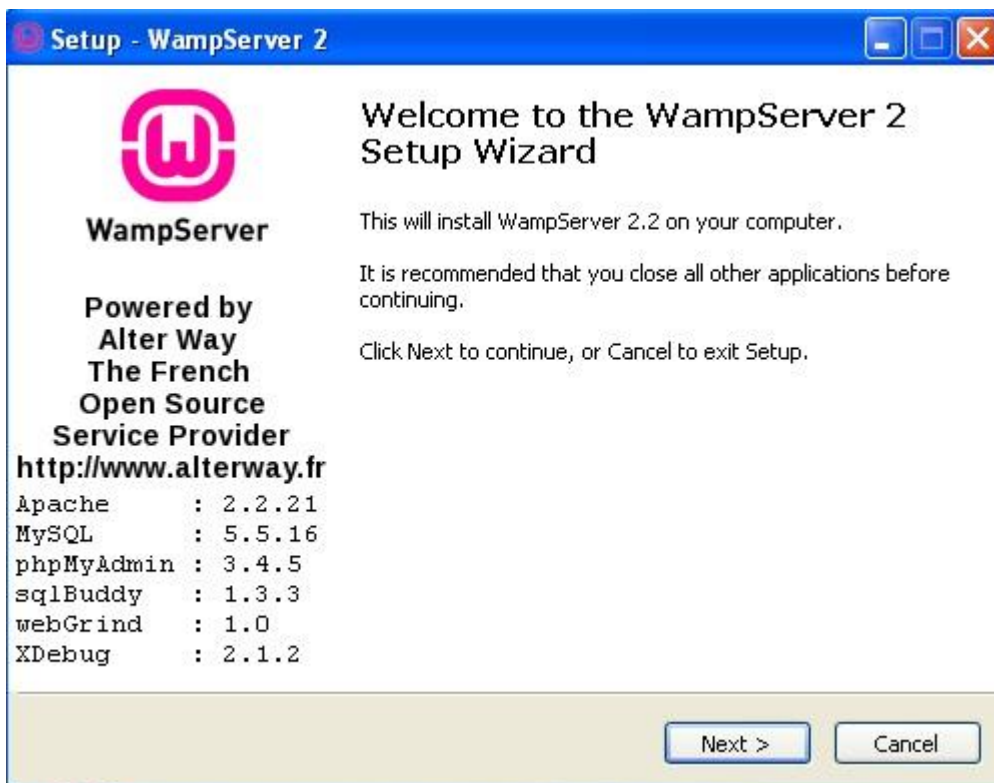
Setup - WampServer 2

WampServer

Powered by
Alter Way
The French
Open Source
Service Provider
http://www.alterway.fr

Apache : 2.2.21
MySQL : 5.5.16
phpMyAdmin : 3.4.5
sqlBuddy : 1.3.3
webGrind : 1.0
XDebug : 2.1.2

Welcome to the WampServer 2 Setup Wizard

This will install WampServer 2.2 on your computer.

It is recommended that you close all other applications before continuing.

Click Next to continue, or Cancel to exit Setup.

Next >
Cancel